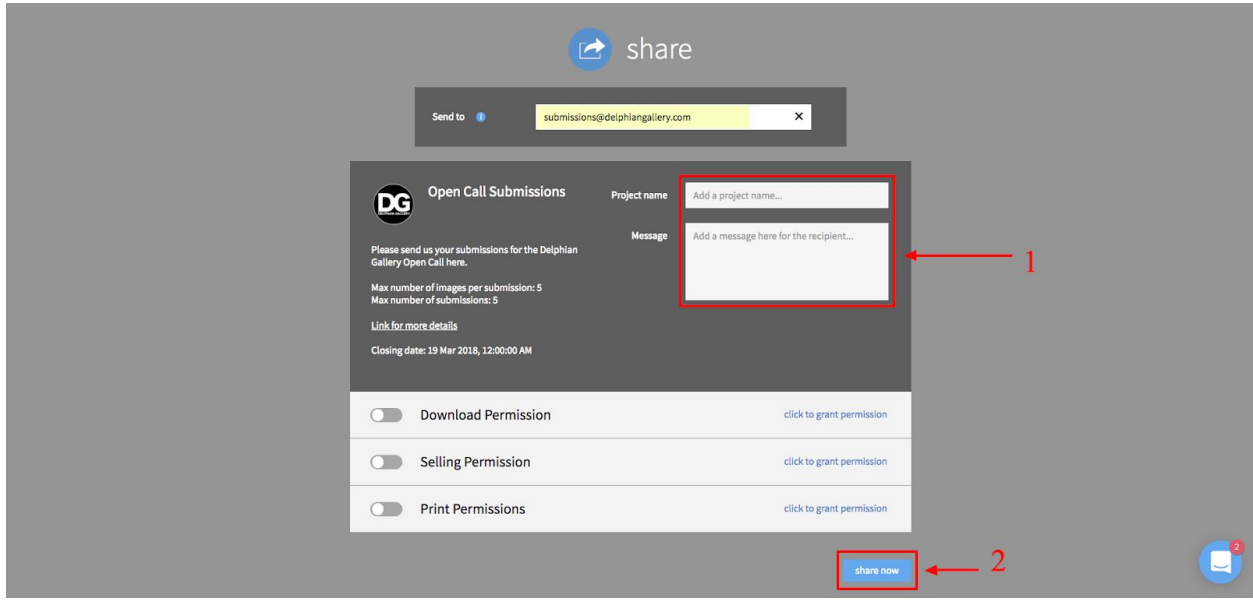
share

Send to

submissions@delphiangallery.com

✕

DG

Open Call Submissions

Please send us your submissions for the Delphian Gallery Open Call here.

Max number of images per submission: 5
Max number of submissions: 5

Link for more details

Closing date: 19 Mar 2018, 12:00:00 AM

Project name

Add a project name...

Message

Add a message here for the recipient...

1

Download Permission

click to grant permission

Selling Permission

click to grant permission

Print Permissions

click to grant permission

share now

2

2